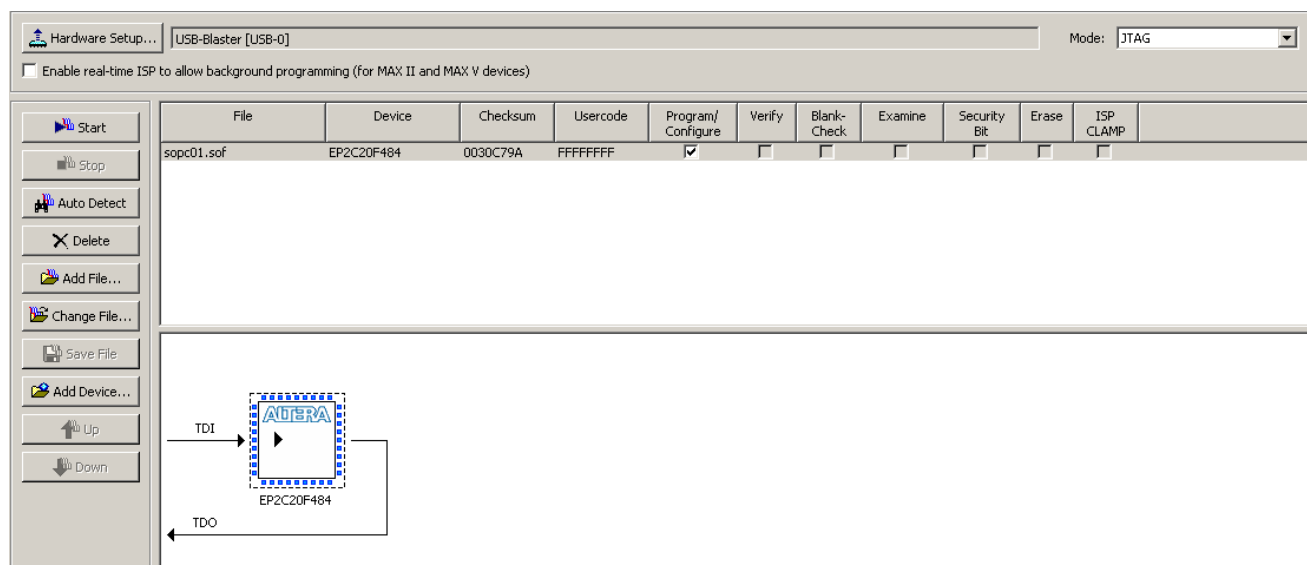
Hardware Setup... USB-Blaster [USB-0]

Mode: JTAG

Enable real-time ISP to allow background programming (for MAX II and MAX V devices)

Start
Stop
Auto Detect
Delete
Add File...
Change File...
Save File
Add Device...
Up
Down

| File | Device | Checksum | Usercode | Program/ Configure | Verify | Blank-Check | Examine | Security Bit | Erase | ISP CLAMP |
|---|---|---|---|---|---|---|---|---|---|---|
| sopc01.sof | EP2C20F484 | 0030C79A | FFFFFFFF | ☑ | ☐ | ☐ | ☐ | ☐ | ☐ | ☐ |

TDI
ALTERA
EP2C20F484
TDO